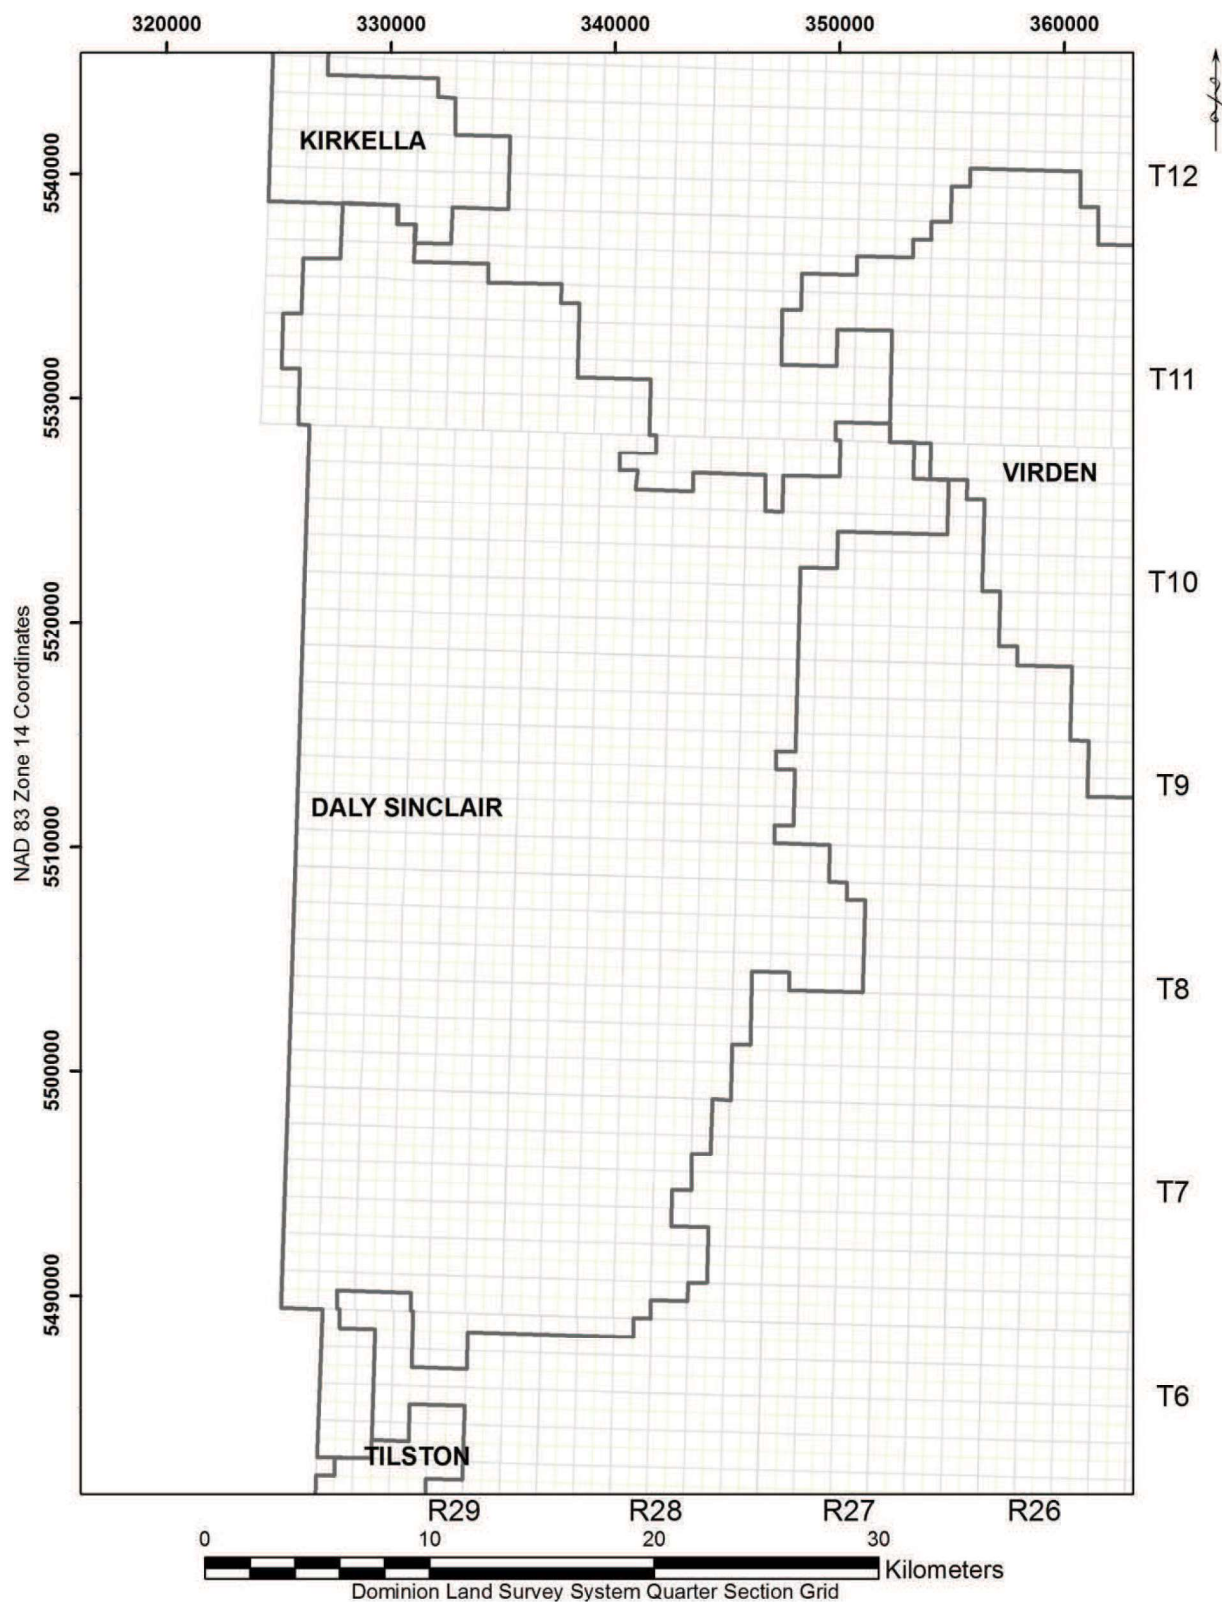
320000 330000 340000 350000 360000

NAD 83 Zone 14 Coordinates

5540000
5530000
5520000
5510000
5500000
5490000

KIRKELLA

VIRDEN

DALY SINCLAIR

TILSTON

T12
T11
T10
T9
T8
T7
T6

R29 R28 R27 R26

0 10 20 30 Kilometers

Dominion Land Survey System Quarter Section Grid